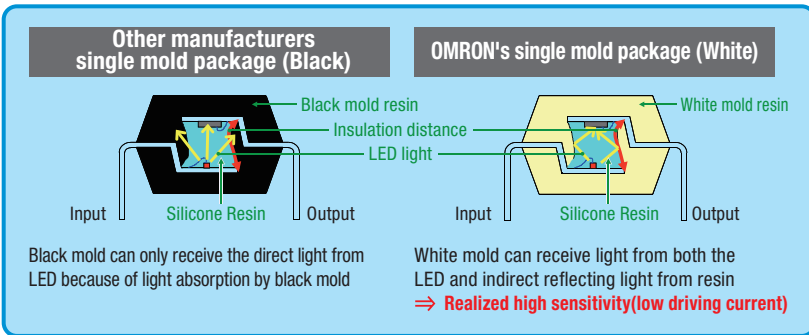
Other manufacturers single mold package (Black)

OMRON's single mold package (White)

Black mold resin

White mold resin

Insulation distance

LED light

Input

Silicone Resin

Output

Input

Silicone Resin

Output

Black mold can only receive the direct light from LED because of light absorption by black mold

White mold can receive light from both the LED and indirect reflecting light from resin
⇒ Realized high sensitivity(low driving current)